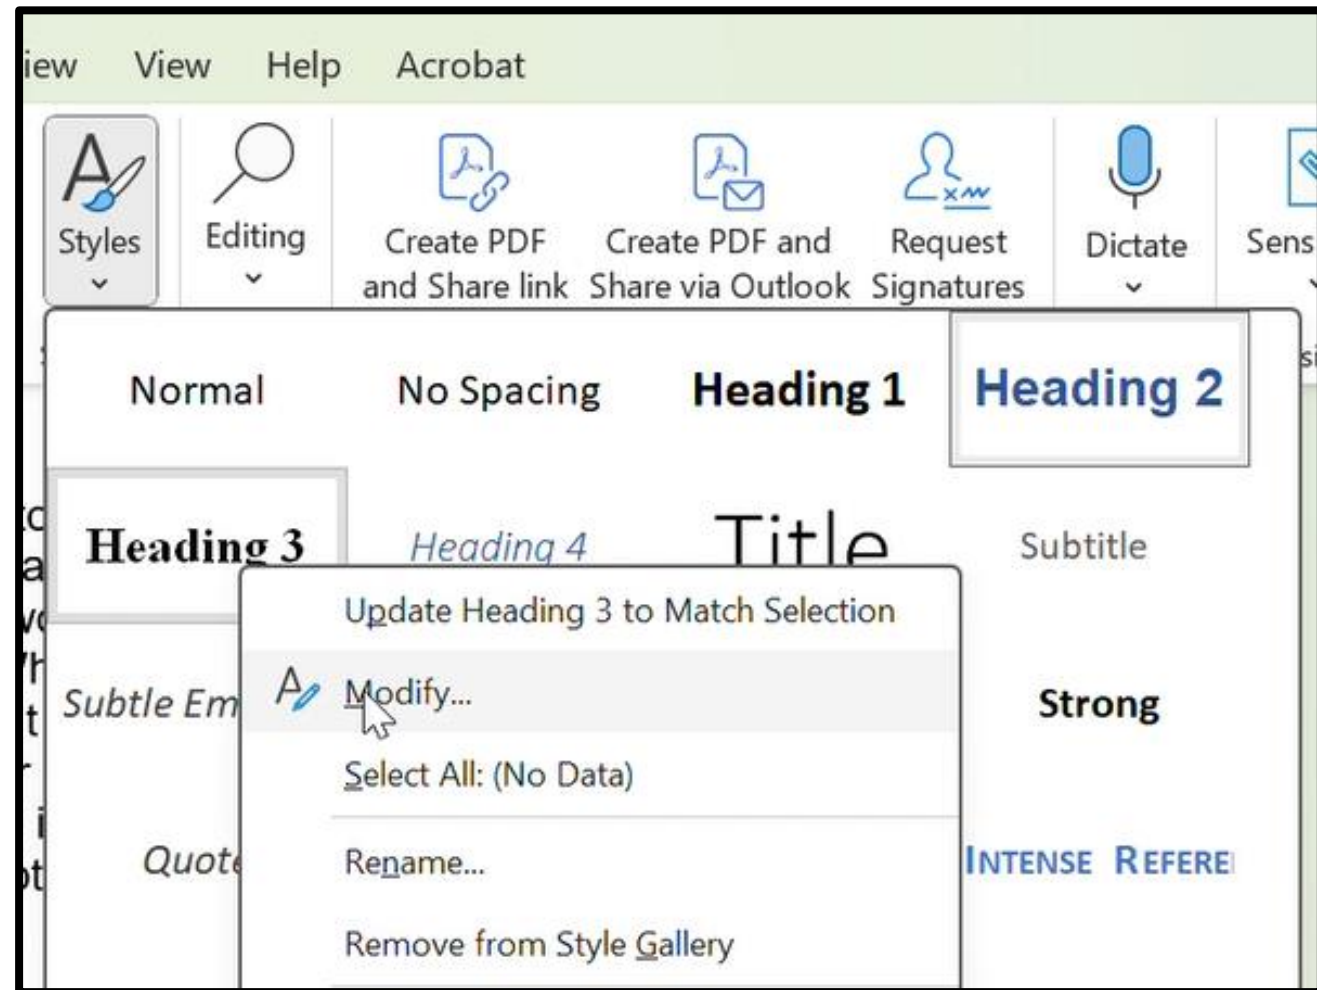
iew View Help Acrobat

Styles

Editing

Create PDF and Share link

Create PDF and Share via Outlook

Request Signatures

Dictate

Sens

Normal

No Spacing

Heading 1

Heading 2

Heading 3

Heading 4

Title

Subtitle

Update Heading 3 to Match Selection

Modify...

Select All: (No Data)

Rename...

Remove from Style Gallery

Subtle Em

Strong

Quot

INTENSE REFERE